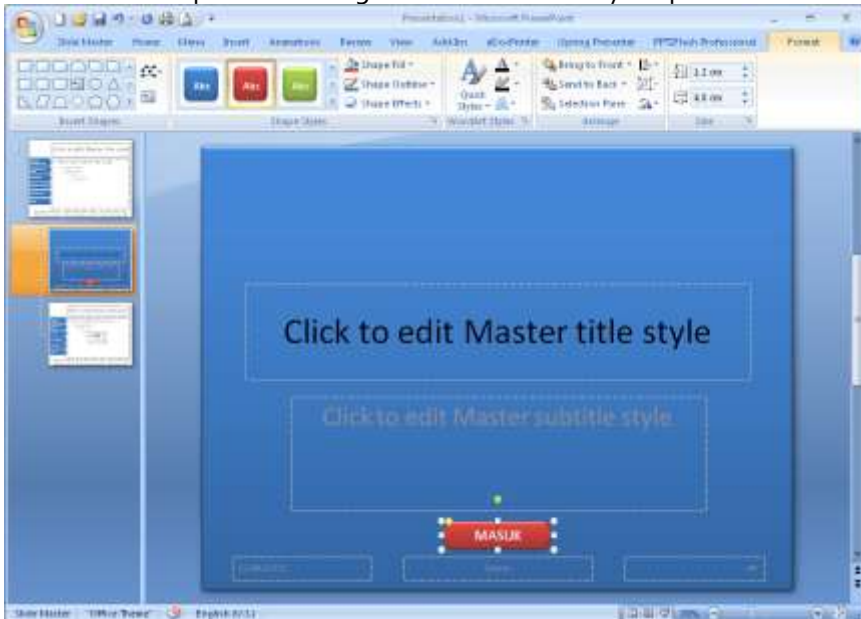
Presentation1 - Microsoft PowerPoint

Slide Master
Home
Menu
Insert
Animations
Review
View
Add-Ins
Acrobat
Opening Presenter
PPTFlash Professional
Format

Abc
Abc
Abc

Shape Fill
Shape Outline
Shape Effects

Quick Styles

Bring to Front
Send to Back
Selection Pane

1.2 cm
4.4 cm

Insert Shapes
Shape Styles
WordArt Styles
Arrange
Size

Click to edit Master title style

Click to edit Master subtitle style

MASUK

Slide Master
"Office Theme"
English (U.S.)